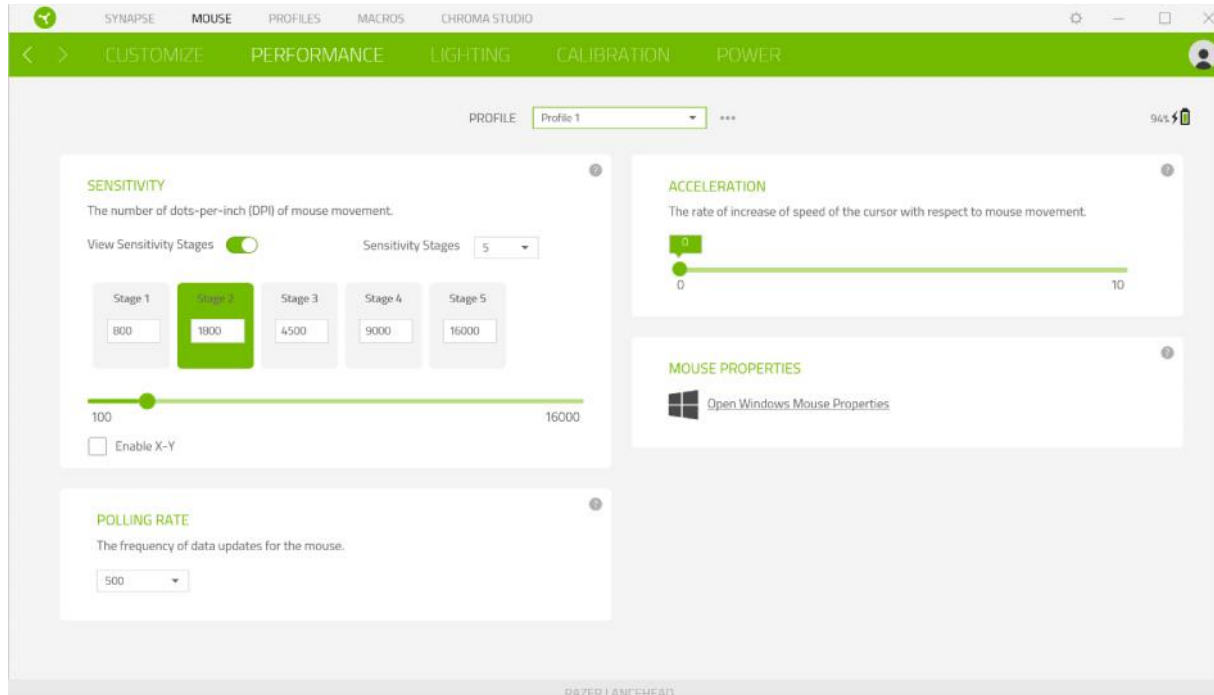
SYNAPSE MOUSE PROFILES MACROS CHROMA STUDIO

CUSTOMIZE PERFORMANCE LIGHTING CALIBRATION POWER

PROFILE Profile 1 ...

94%

SENSITIVITY
The number of dots-per-inch (DPI) of mouse movement.

View Sensitivity Stages

Sensitivity Stages 5

| Stage 1 | Stage 2 | Stage 3 | Stage 4 | Stage 5 |
|---|---|---|---|---|
| 800 | 1800 | 4500 | 9000 | 16000 |

100 16000

Enable X-Y

POLLING RATE
The frequency of data updates for the mouse.

500

ACCELERATION
The rate of increase of speed of the cursor with respect to mouse movement.

0

0 10

MOUSE PROPERTIES

Open Windows Mouse Properties

RAZER LANCEHEAD